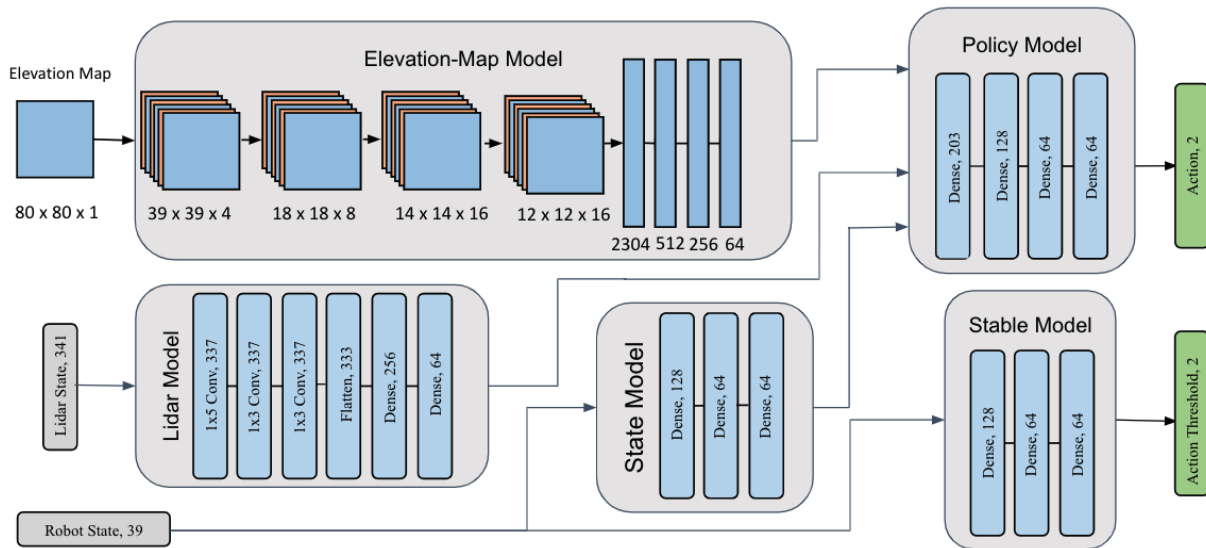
Elevation Map

80 x 80 x 1

Elevation-Map Model

39 x 39 x 4

18 x 18 x 8

14 x 14 x 16

12 x 12 x 16

2304 512 256 64

Policy Model

Dense, 203

Dense, 128

Dense, 64

Dense, 64

Action, 2

Lidar State, 341

Lidar Model

1x5 Conv, 337

1x3 Conv, 337

1x3 Conv, 337

Flatten, 333

Dense, 256

Dense, 64

State Model

Dense, 128

Dense, 64

Dense, 64

Stable Model

Dense, 128

Dense, 64

Dense, 64

Action Threshold, 2

Robot State, 39